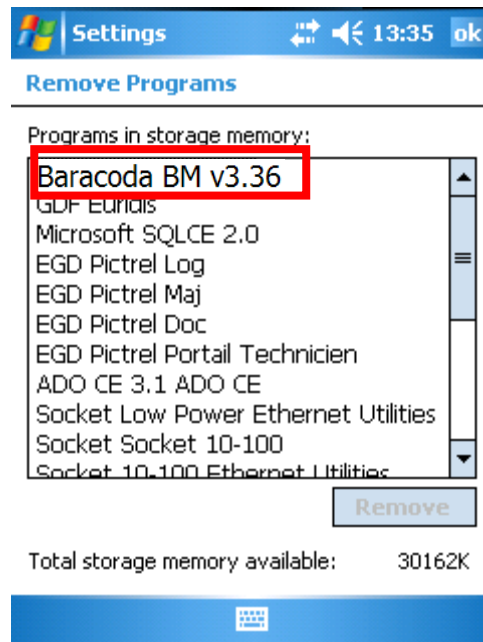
Settings 13:35 ok

Remove Programs

Programs in storage memory:

Baracoda BM v3.36
GDF Eurdis
Microsoft SQLCE 2.0
EGD Pictrel Log
EGD Pictrel Maj
EGD Pictrel Doc
EGD Pictrel Portail Technicien
ADO CE 3.1 ADO CE
Socket Low Power Ethernet Utilities
Socket Socket 10-100
Socket 10-100 Ethernet Utilities

Remove

Total storage memory available: 30162K